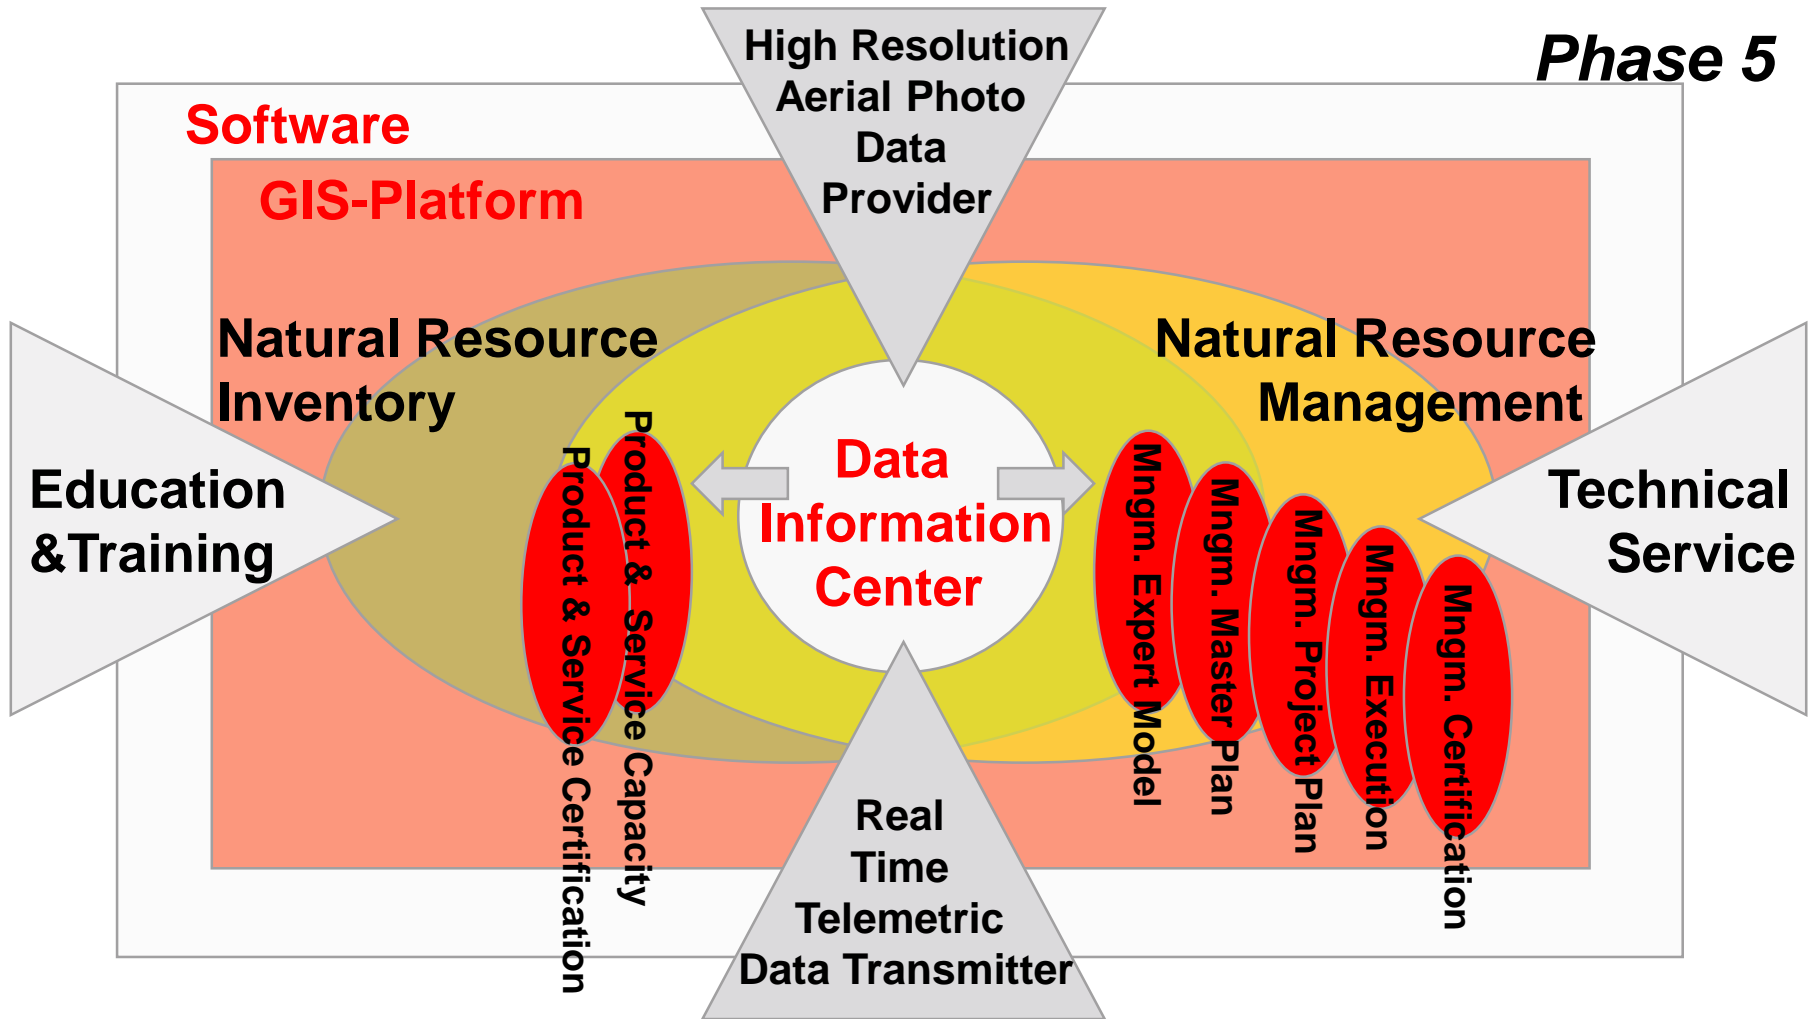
Phase 5

High Resolution Aerial Photo Data Provider

Software

GIS-Platform

Natural Resource Inventory

Natural Resource Management

Education &Training

Technical Service

Data Information Center

Product & Service Capacity

Product & Service Certification

Mngm. Expert Model

Mngm. Master Plan

Mngm. Project Plan

Mngm. Execution

Mngm. Certification

Real Time Telemetric Data Transmitter